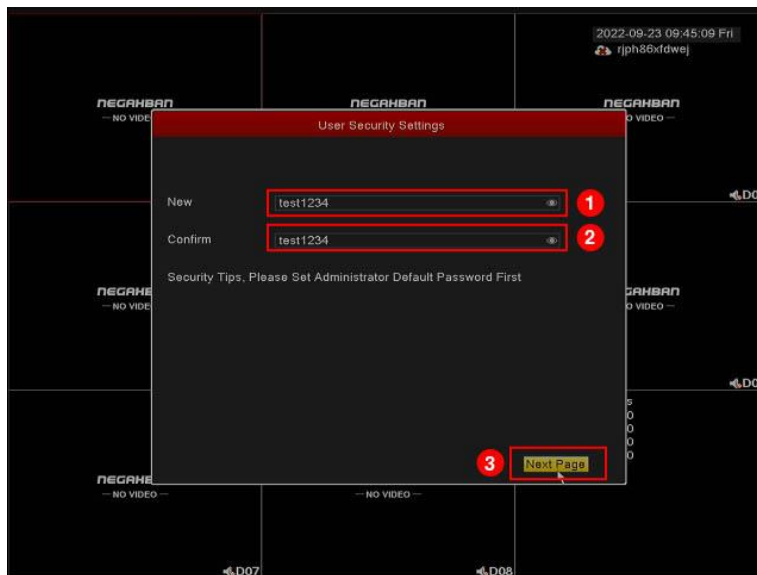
2022-09-23 09:45:09 Fri
rjph86xfdwej

NEGAHBAN
— NO VIDE

NEGAHBAN

NEGAHBAN
O VIDEO —

User Security Settings

New test1234

Confirm test1234

Security Tips, Please Set Administrator Default Password First

1
2
3

Next Page

D0

NEGAHE
— NO VIDE

GAHBAN
O VIDEO —

D0

NEGAHE
— NO VIDEO —

— NO VIDEO —

D07
D08